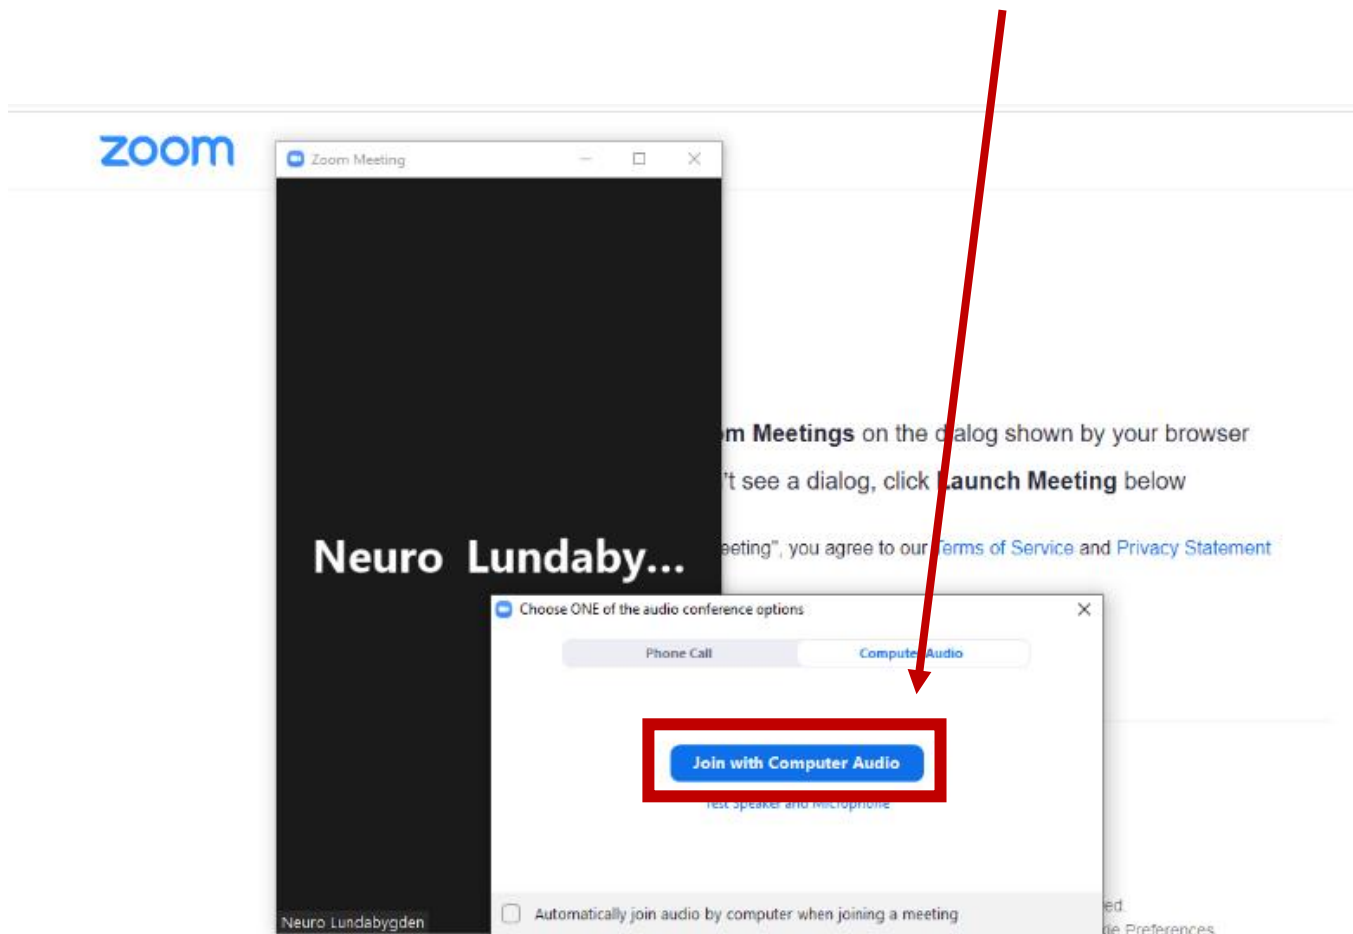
zoom

Zoom Meeting

Neuro Lundaby...

Neuro Lundabygden

m Meetings on the d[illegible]alog shown by your browser

't see a dialog, click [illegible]aunch Meeting below

eeting", you agree to our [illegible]erms of Service and Privacy Statement

Choose ONE of the audio conference options

Phone Call

Compute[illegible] Audio

Join with Computer Audio

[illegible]

Automatically join audio by computer when joining a meeting

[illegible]ed.

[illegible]ie Preferences